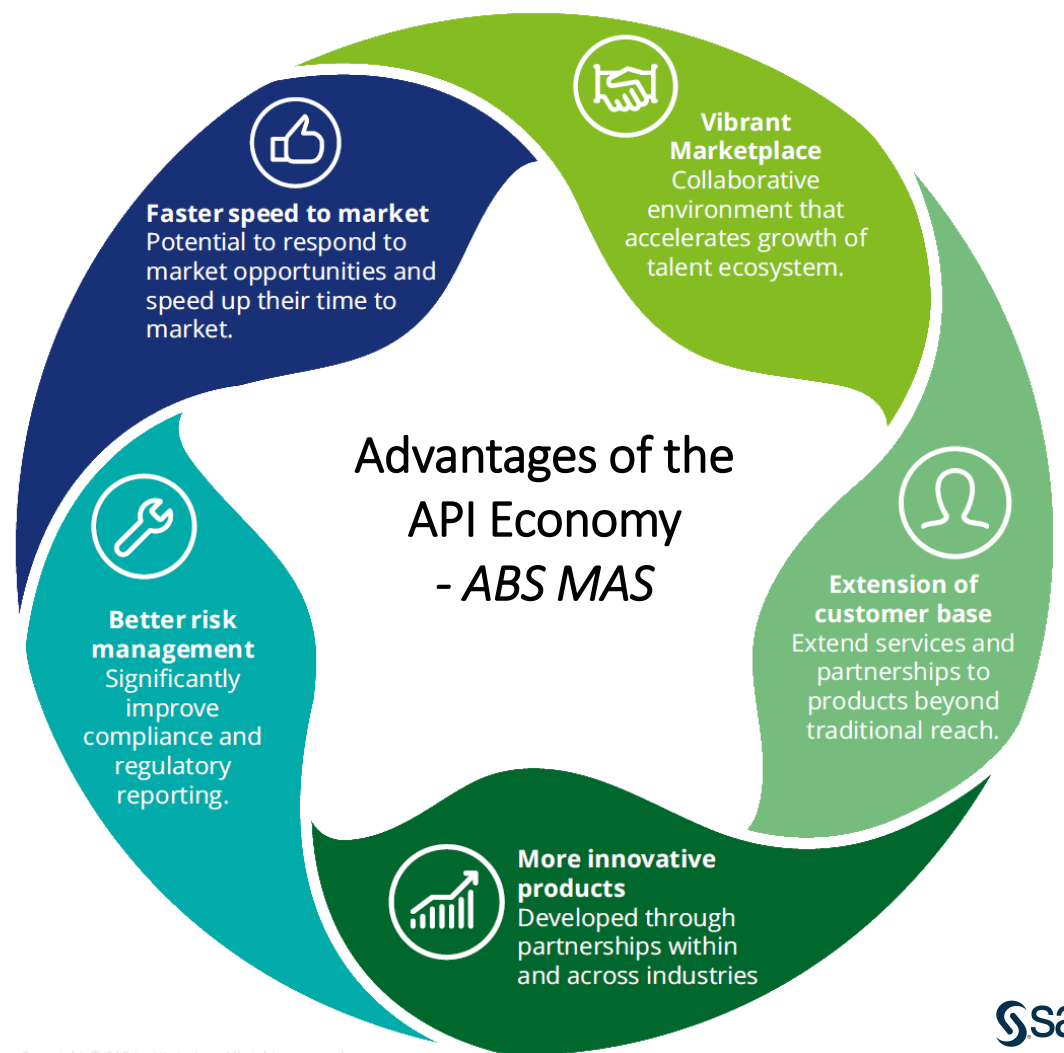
Faster speed to market
Potential to respond to market opportunities and speed up their time to market.

Vibrant Marketplace
Collaborative environment that accelerates growth of talent ecosystem.

Advantages of the API Economy
- *ABS MAS*

Better risk management
Significantly improve compliance and regulatory reporting.

Extension of customer base
Extend services and partnerships to products beyond traditional reach.

More innovative products
Developed through partnerships within and across industries

Sa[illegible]